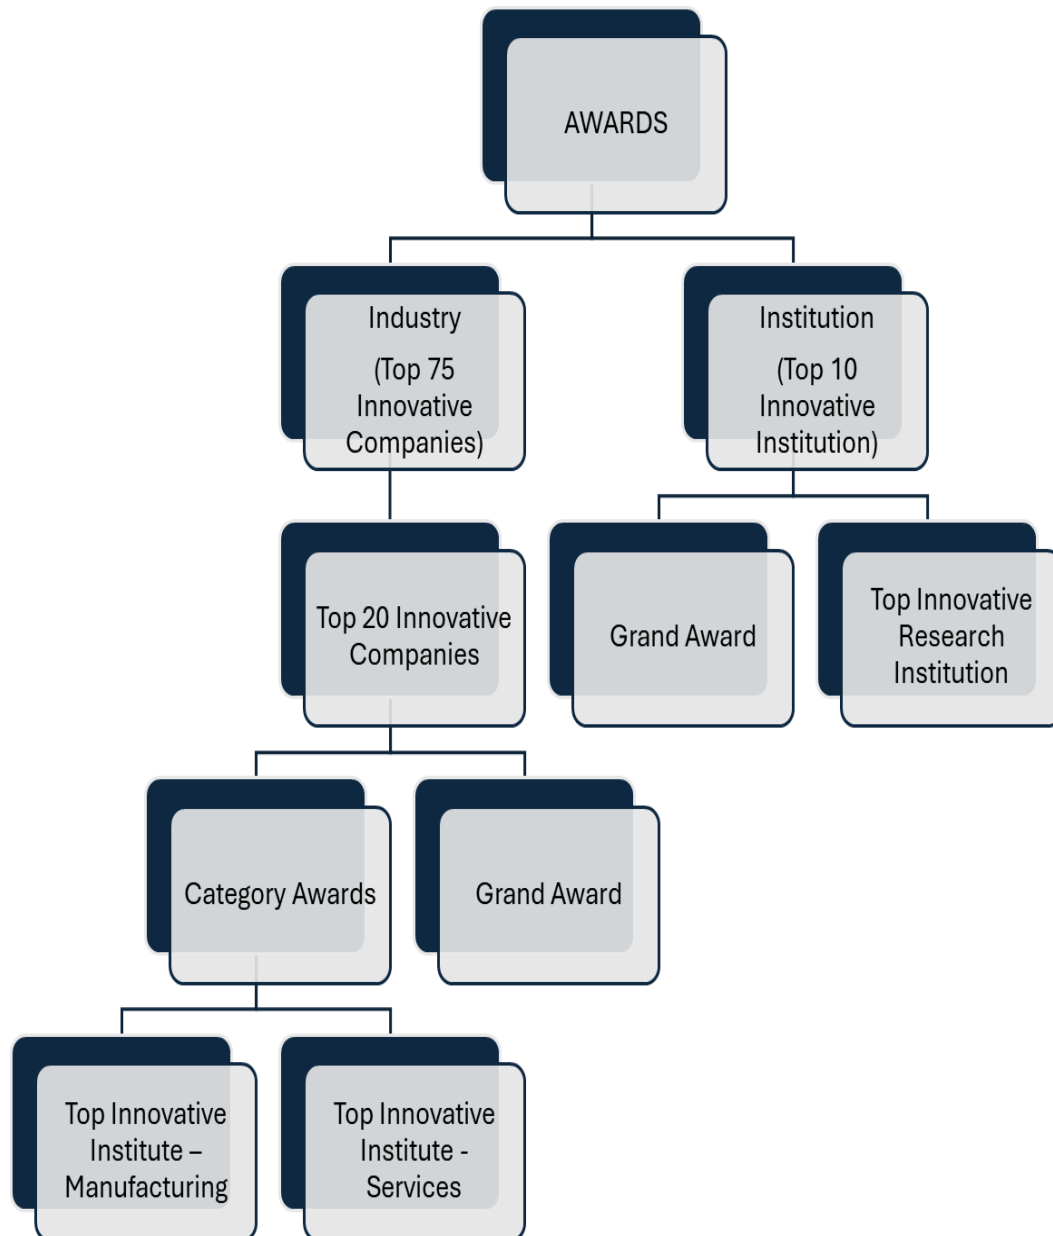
AWARDS

Industry
(Top 75 Innovative Companies)

Institution
(Top 10 Innovative Institution)

Top 20 Innovative Companies

Grand Award

Top Innovative Research Institution

Category Awards

Grand Award

Top Innovative Institute – Manufacturing

Top Innovative Institute - Services